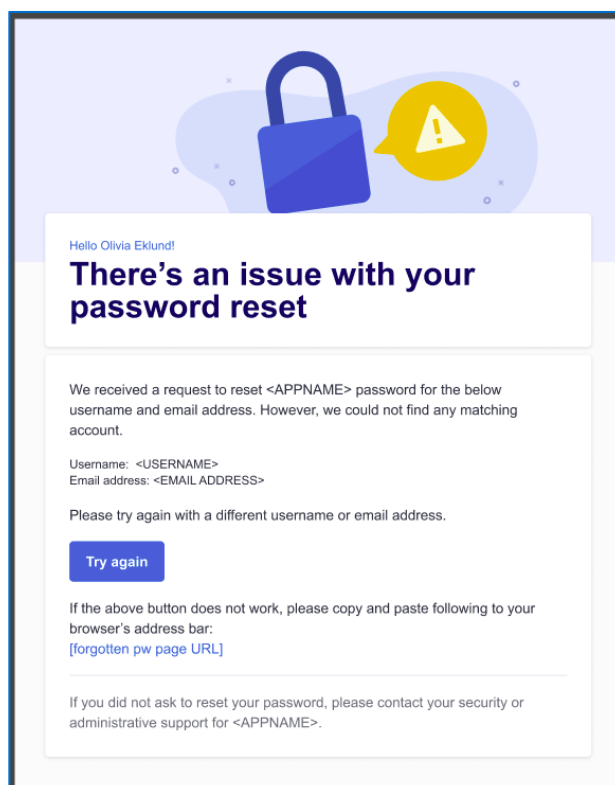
Hello Olivia Eklund!

There’s an issue with your password reset

We received a request to reset <APPNAME> password for the below username and email address. However, we could not find any matching account.

Username: <USERNAME>
Email address: <EMAIL ADDRESS>

Please try again with a different username or email address.

Try again

If the above button does not work, please copy and paste following to your browser’s address bar:
[forgotten pw page URL]

If you did not ask to reset your password, please contact your security or administrative support for <APPNAME>.